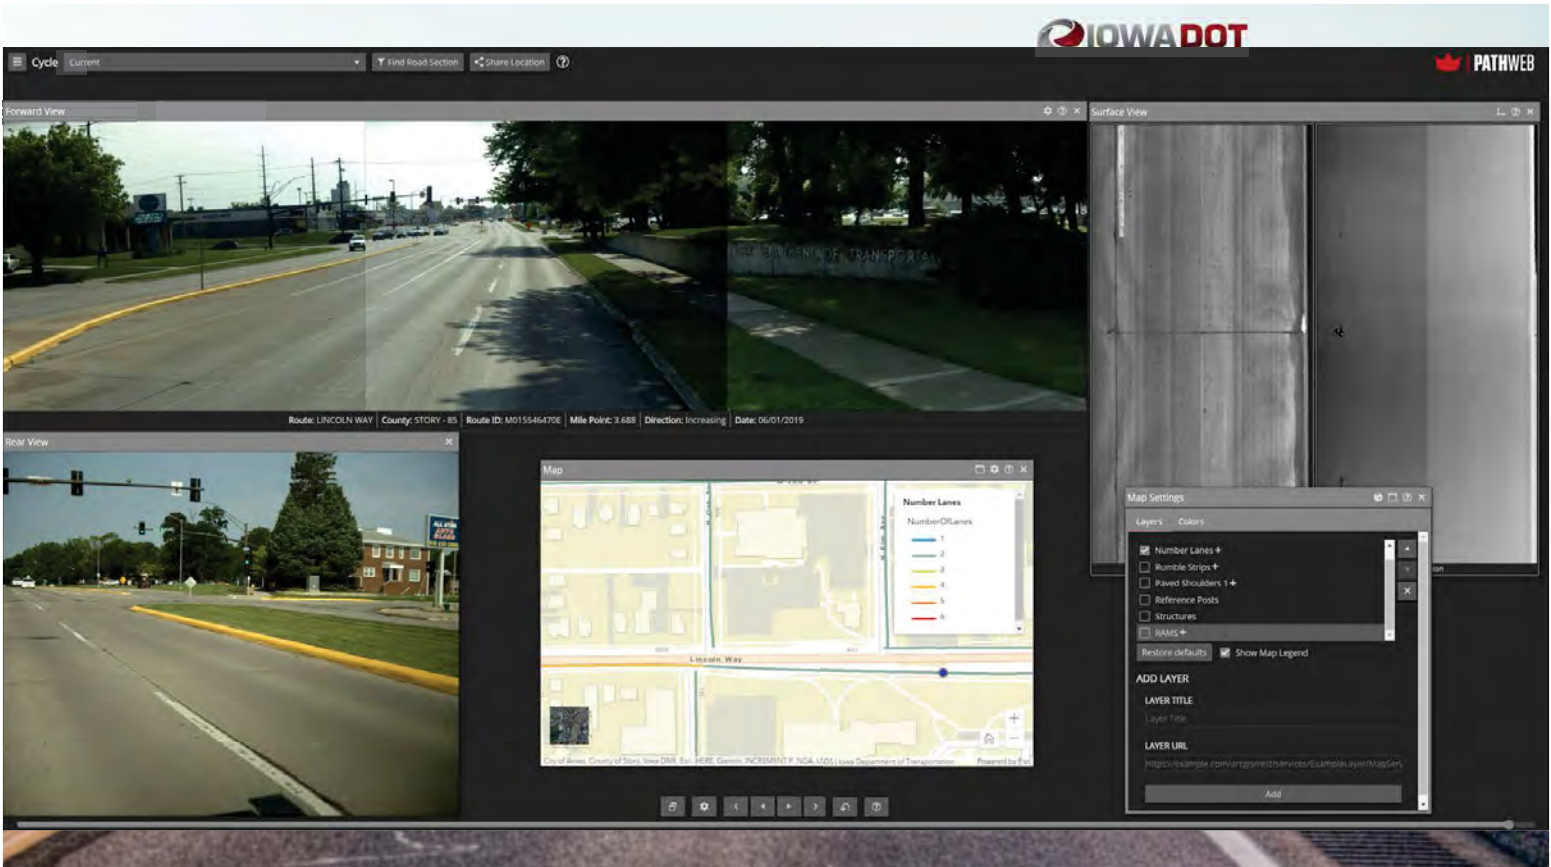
IOWADOT

Cycle Current

Find Road Section

Share Location

PATHWEB

Forward View

Surface View

Route: LINCOLN WAY | County: STORY - 85 | Route ID: M015546470E | Mile Point: 3.688 | Direction: Increasing | Date: 06/01/2019

Rear View

Map

Number Lanes

NumberOfLanes

1
2
3
4
5
6

Lincoln Way

City of Ames, County of Story, Iowa DNR, Esri, HERE, Garmin, INCREMENT P, NOAA, USGS | Iowa Department of Transportation

Powered by Esri

Map Settings

Layers Colors

Number Lanes

Rumble Strips

Paved Shoulders 1

Reference Posts

Structures

RAMS

Restore defaults

Show Map Legend

ADD LAYER

LAYER TITLE

Layer Title

LAYER URL

https://example.com/arcgis/rest/services/ExampleLayer/MapServ

Add